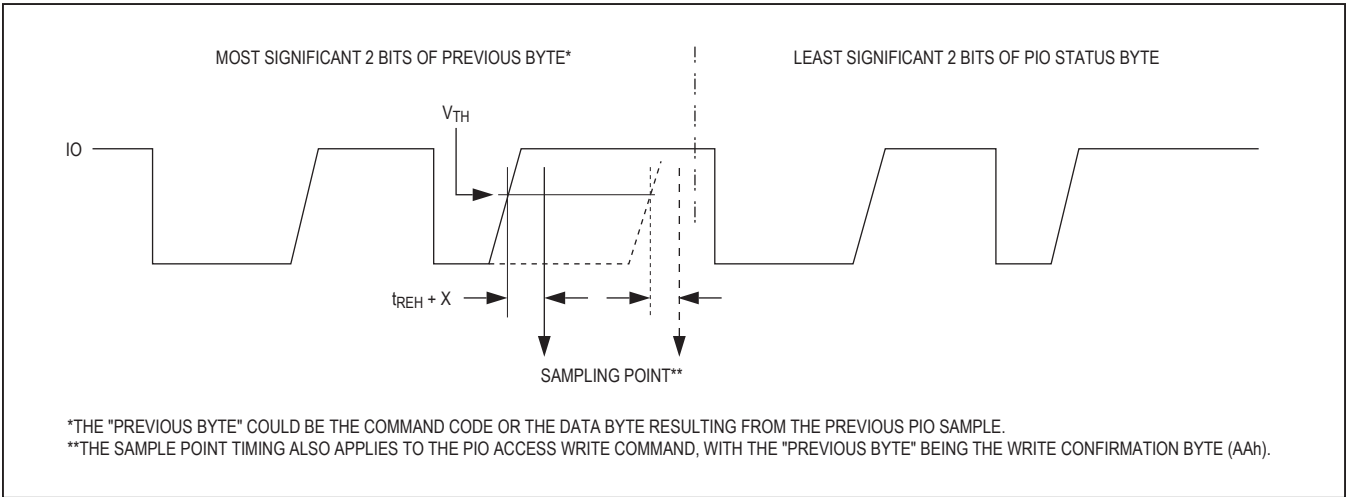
MOST SIGNIFICANT 2 BITS OF PREVIOUS BYTE*

LEAST SIGNIFICANT 2 BITS OF PIO STATUS BYTE

$V_{TH}$

IO

$t_{REH}$ + X

SAMPLING POINT**

*THE "PREVIOUS BYTE" COULD BE THE COMMAND CODE OR THE DATA BYTE RESULTING FROM THE PREVIOUS PIO SAMPLE.
**THE SAMPLE POINT TIMING ALSO APPLIES TO THE PIO ACCESS WRITE COMMAND, WITH THE "PREVIOUS BYTE" BEING THE WRITE CONFIRMATION BYTE (AAh).